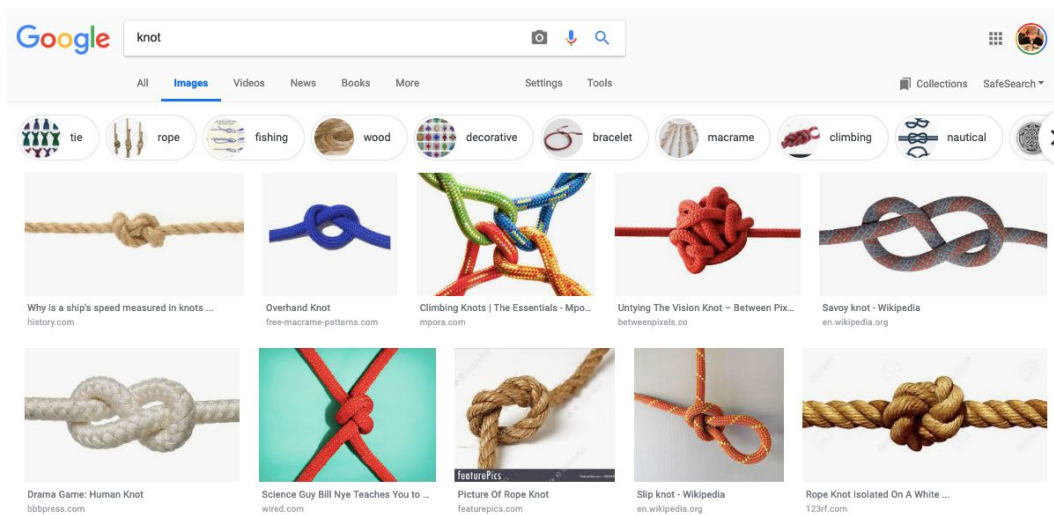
Google

knot

All Images Videos News Books More Settings Tools

Collections SafeSearch

tie rope fishing wood decorative bracelet macrame climbing nautical

Why is a ship's speed measured in knots ...
history.com

Overhand Knot
free-macrame-patterns.com

Climbing Knots | The Essentials - Mpo...
mpora.com

Untying The Vision Knot – Between Pix...
betweenpixels.co

Savoy knot - Wikipedia
en.wikipedia.org

Drama Game: Human Knot
bbbpress.com

Science Guy Bill Nye Teaches You to ...
wired.com

featurePics

Picture Of Rope Knot
featurepics.com

Slip knot - Wikipedia
en.wikipedia.org

Rope Knot Isolated On A White ...
123rf.com